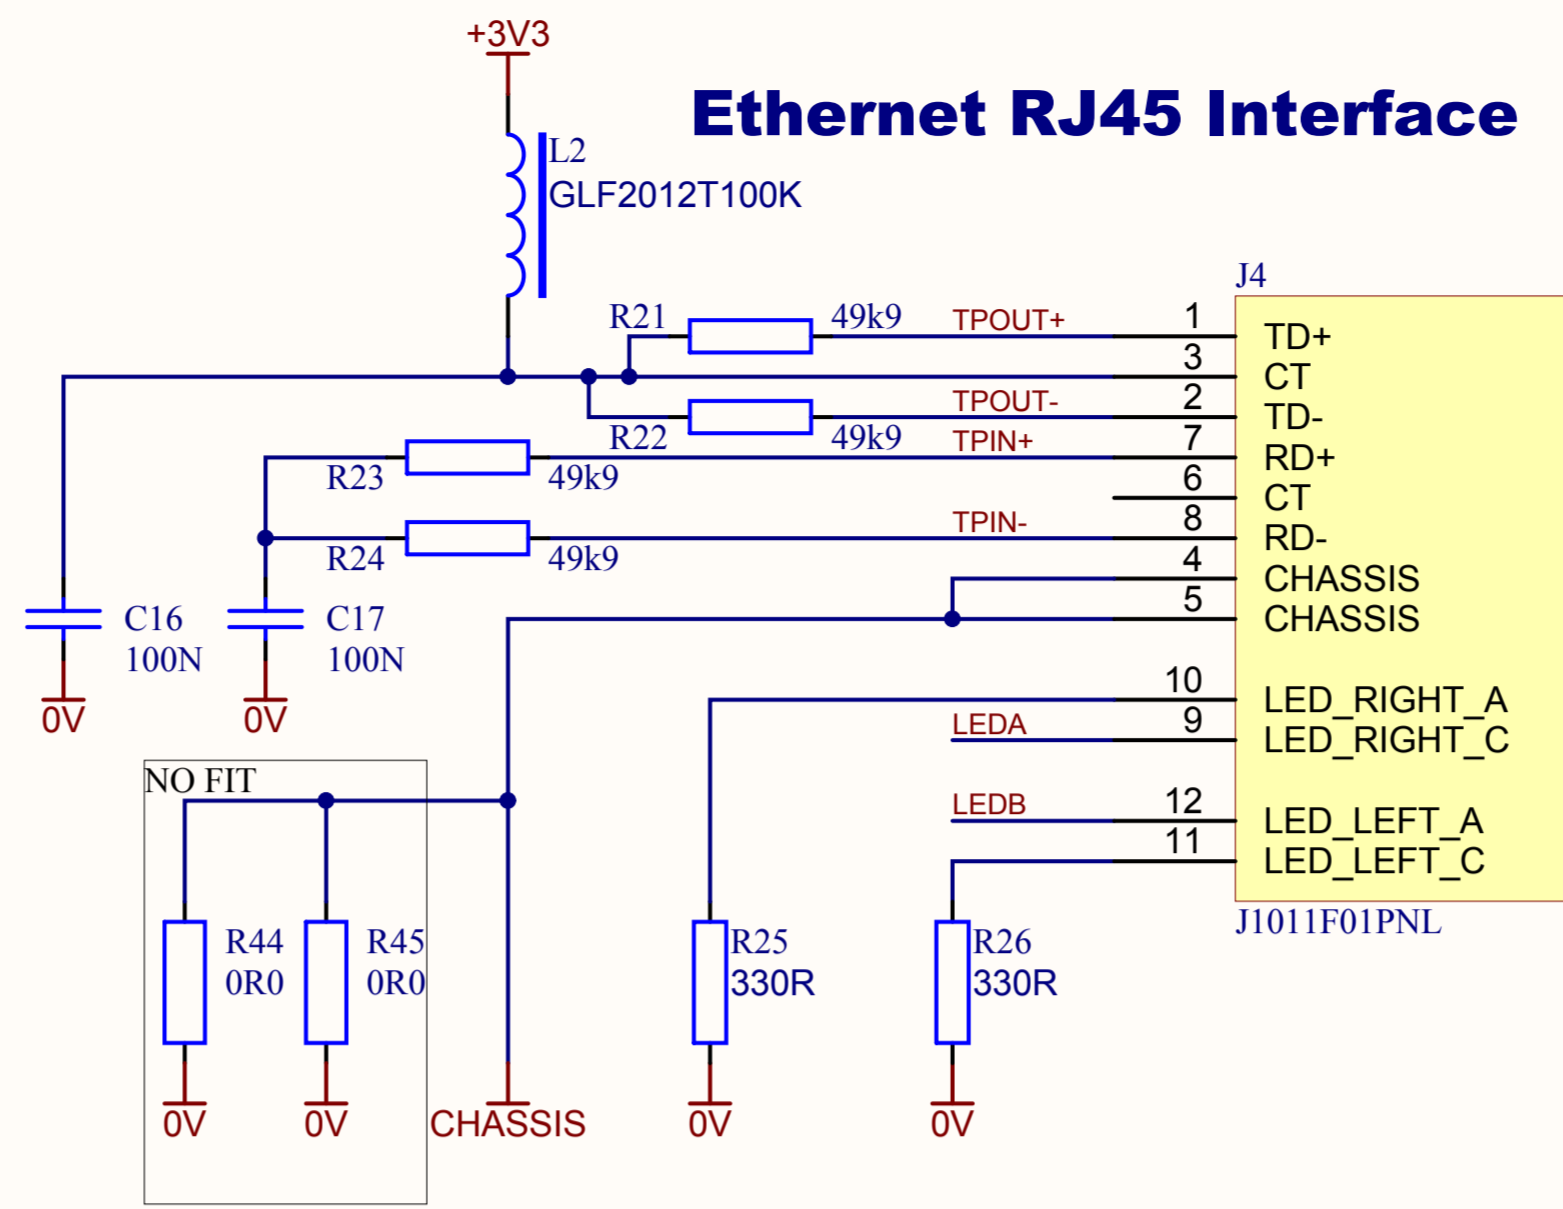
+3V3

Ethernet RJ45 Interface

L2
GLF2012T100K

J4

R21 49k9 TPOUT+ 1 TD+
3 CT
TPOUT- 2 TD-
R22 49k9 TPIN+ 7 RD+
R23 49k9
6 CT
TPIN- 8 RD-
R24 49k9
4 CHASSIS
5 CHASSIS

C16
100N
C17
100N
0V
0V

10 LED_RIGHT_A
LEDA 9 LED_RIGHT_C
LEDB 12 LED_LEFT_A
11 LED_LEFT_C
J1011F01PNL

NO FIT
R44
0R0
R45
0R0
R25
330R
R26
330R

0V 0V CHASSIS 0V 0V